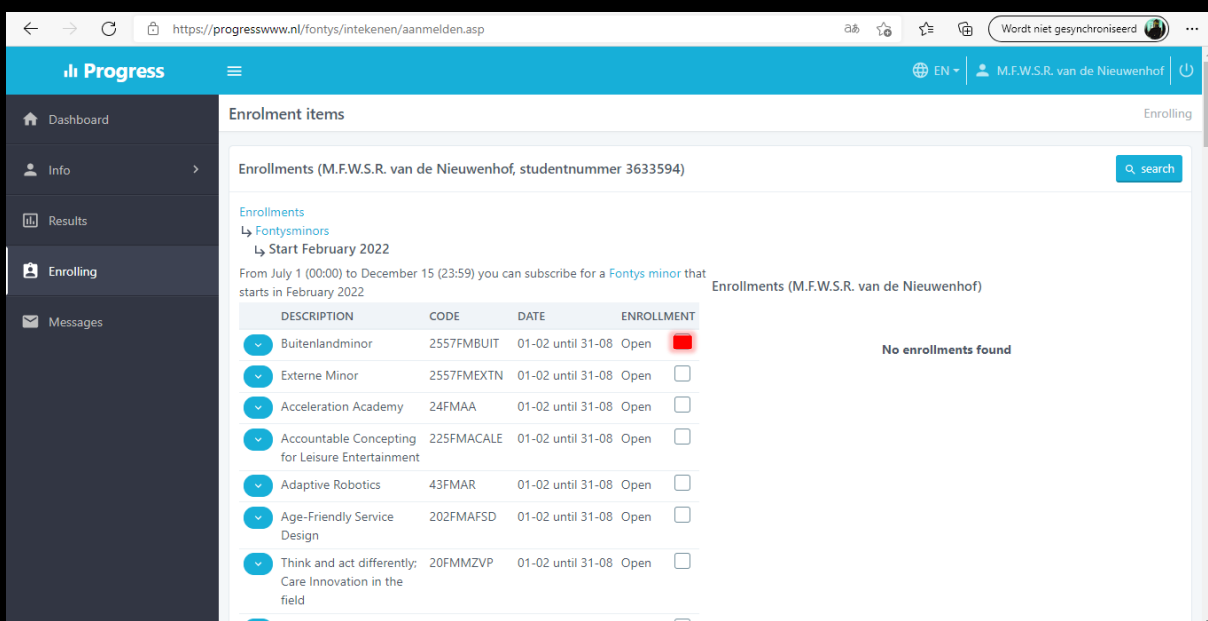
https://progresswww.nl/fontys/intekenen/aanmelden.asp

Wordt niet gesynchroniseerd

Progress

EN

M.F.W.S.R. van de Nieuwenhof

Dashboard

Info

Results

Enrolling

Messages

Enrolment items

Enrolling

Enrollments (M.F.W.S.R. van de Nieuwenhof, studentnummer 3633594)

search

Enrollments
↳ Fontysminors
↳ Start February 2022

From July 1 (00:00) to December 15 (23:59) you can subscribe for a Fontys minor that starts in February 2022

| DESCRIPTION | CODE | DATE | ENROLLMENT |
|---|---|---|---|
| Buitenlandminor | 2557FMBUIT | 01-02 until 31-08 | Open |
| Externe Minor | 2557FMEXTN | 01-02 until 31-08 | Open |
| Acceleration Academy | 24FMAA | 01-02 until 31-08 | Open |
| Accountable Concepting for Leisure Entertainment | 225FMACALE | 01-02 until 31-08 | Open |
| Adaptive Robotics | 43FMAR | 01-02 until 31-08 | Open |
| Age-Friendly Service Design | 202FMAFSD | 01-02 until 31-08 | Open |
| Think and act differently: Care Innovation in the field | 20FMMZVP | 01-02 until 31-08 | Open |

Enrollments (M.F.W.S.R. van de Nieuwenhof)

No enrollments found